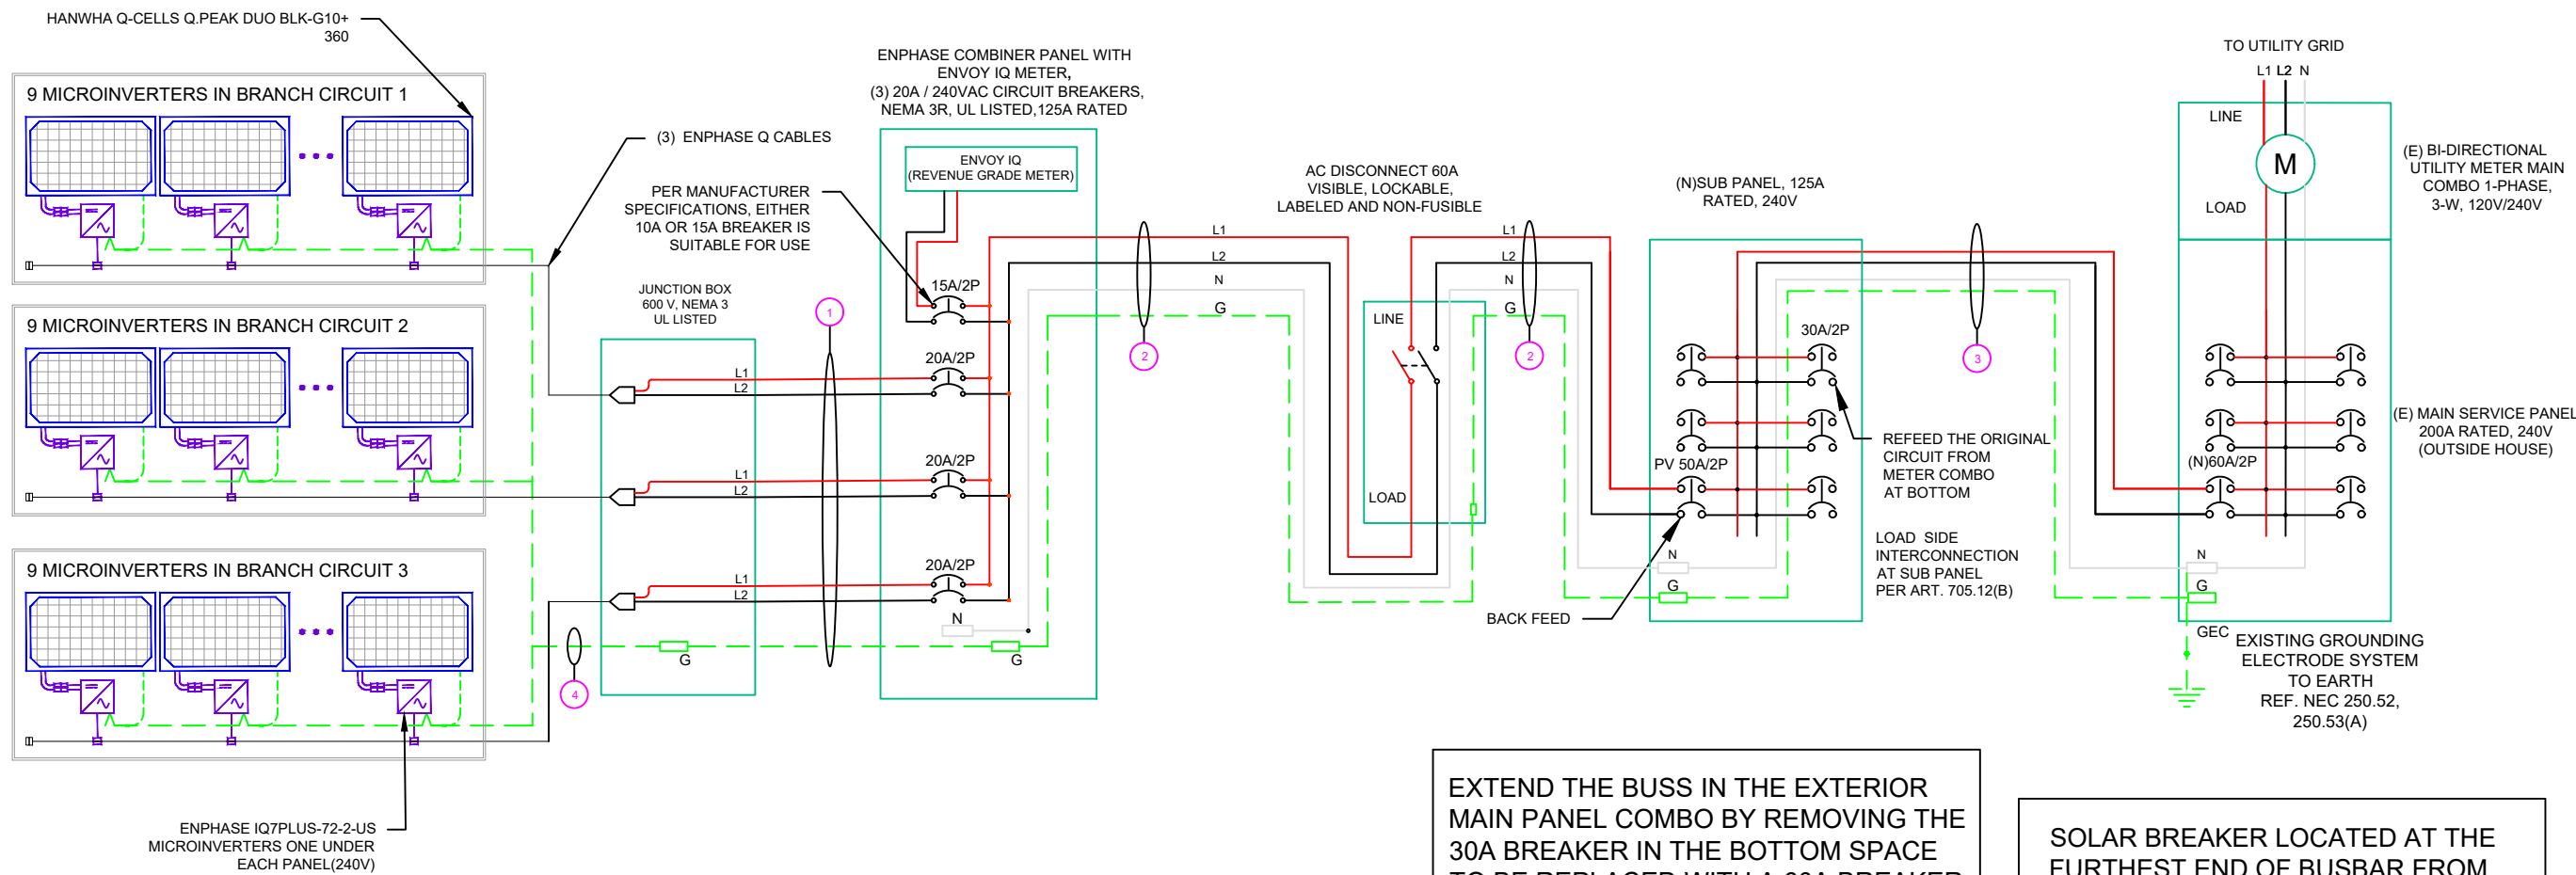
HANWHA Q-CELLS Q.PEAK DUO BLK-G10+ 360

9 MICROINVERTERS IN BRANCH CIRCUIT 1

9 MICROINVERTERS IN BRANCH CIRCUIT 2

9 MICROINVERTERS IN BRANCH CIRCUIT 3

ENPHASE IQ7PLUS-72-2-US MICROINVERTERS ONE UNDER EACH PANEL(240V)

(3) ENPHASE Q CABLES

PER MANUFACTURER SPECIFICATIONS, EITHER 10A OR 15A BREAKER IS SUITABLE FOR USE

JUNCTION BOX 600 V, NEMA 3 UL LISTED

L1
L2
L1
L2
L1
L2
G

1
4

ENPHASE COMBINER PANEL WITH ENVOY IQ METER, (3) 20A / 240VAC CIRCUIT BREAKERS, NEMA 3R, UL LISTED,125A RATED

ENVOY IQ (REVENUE GRADE METER)

15A/2P
20A/2P
20A/2P
20A/2P
N
G

L1
L2
N
G
2

AC DISCONNECT 60A VISIBLE, LOCKABLE, LABELED AND NON-FUSIBLE

LINE
LOAD

L1
L2
N
G
2

BACK FEED

(N)SUB PANEL, 125A RATED, 240V

30A/2P
PV 50A/2P
N
G

3

REFEED THE ORIGINAL CIRCUIT FROM METER COMBO AT BOTTOM

LOAD SIDE INTERCONNECTION AT SUB PANEL PER ART. 705.12(B)

TO UTILITY GRID
L1 L2 N
LINE
M
LOAD

(E) BI-DIRECTIONAL UTILITY METER MAIN COMBO 1-PHASE, 3-W, 120V/240V

(E) MAIN SERVICE PANEL 200A RATED, 240V (OUTSIDE HOUSE)

(N)60A/2P
N
G
GEC

EXISTING GROUNDING ELECTRODE SYSTEM TO EARTH REF. NEC 250.52, 250.53(A)

EXTEND THE BUSS IN THE EXTERIOR MAIN PANEL COMBO BY REMOVING THE 30A BREAKER IN THE BOTTOM SPACE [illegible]

SOLAR BREAKER LOCATED AT THE FURTHEST END OF BUSBAR FROM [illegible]